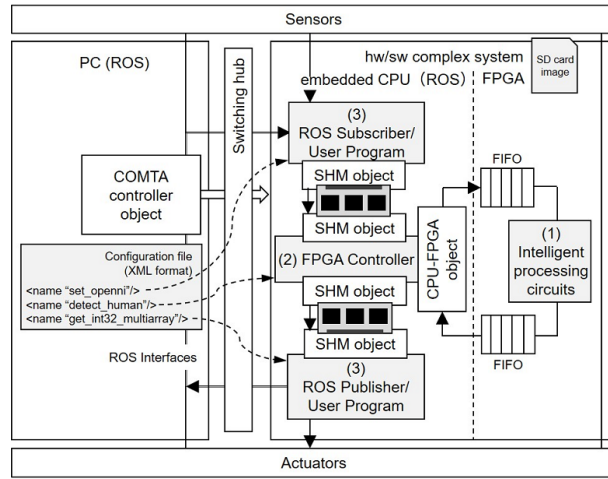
Sensors

PC (ROS)

Switching hub

hw/sw complex system

SD card image

embedded CPU (ROS)

FPGA

(3)
ROS Subscriber/
User Program

COMTA controller object

SHM object

SHM object

FIFO

Configuration file (XML format)

<name "set_openni"/>
<name "detect_human"/>
<name "get_int32_multiarray"/>

(2) FPGA Controller

CPU-FPGA object

(1)
Intelligent processing circuits

SHM object

SHM object

FIFO

ROS Interfaces

(3)
ROS Publisher/
User Program

Actuators